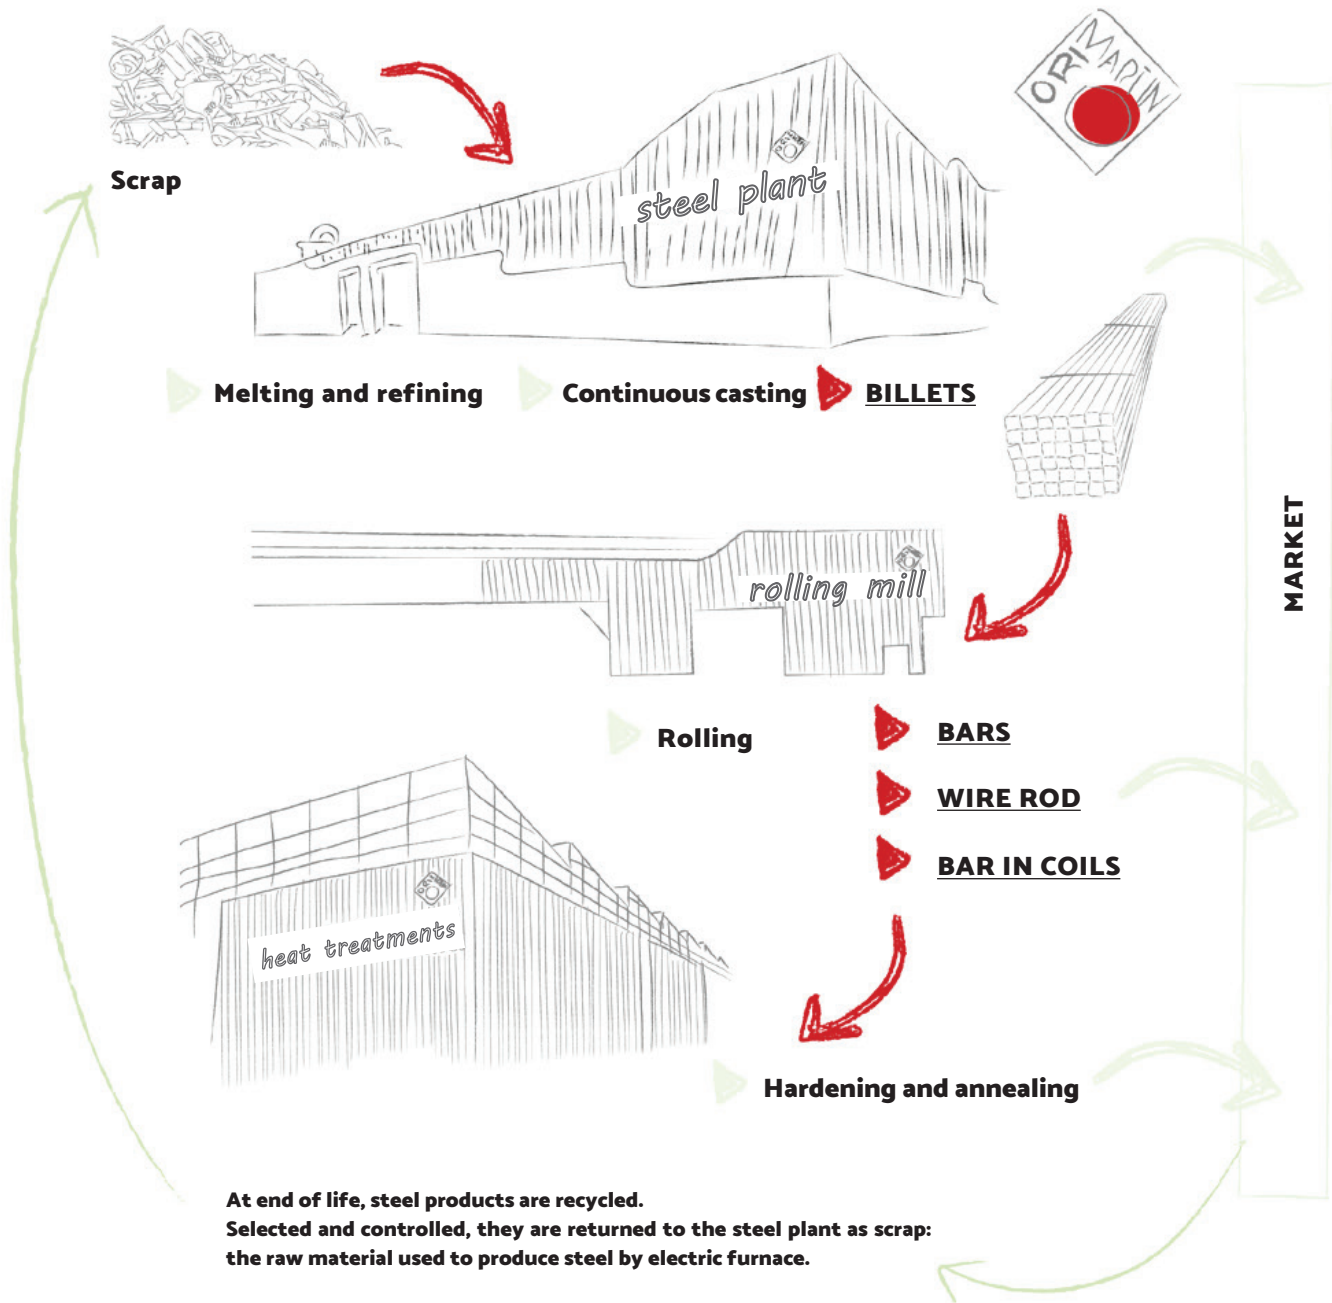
Scrap

ORI MARTIN

steel plant

Melting and refining

Continuous casting

BILLETS

rolling mill

Rolling

BARS

WIRE ROD

BAR IN COILS

heat treatments

Hardening and annealing

MARKET

At end of life, steel products are recycled.
Selected and controlled, they are returned to the steel plant as scrap: the raw material used to produce steel by electric furnace.